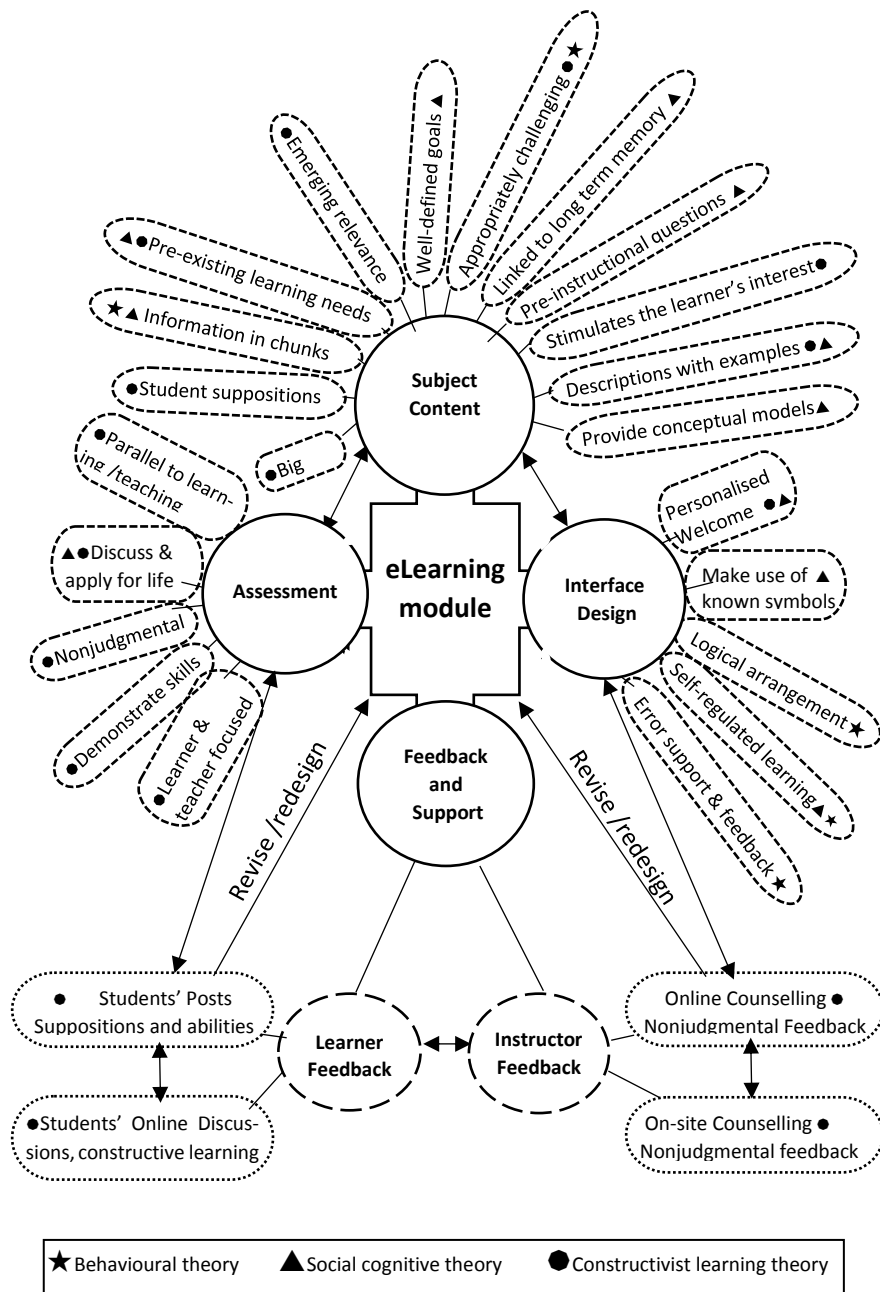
●Emerging relevance

Well-defined goals ▲

Appropriately challenging ●★

Linked to long term memory ▲

Pre-instructional questions ▲

Stimulates the learner's interest●

Descriptions with examples ●▲

Provide conceptual models▲

▲●Pre-existing learning needs

★▲ Information in chunks

●Student suppositions

●Big

●Parallel to learning /teaching

▲●Discuss & apply for life

●Nonjudgmental

●Demonstrate skills

●Learner & teacher focused

Subject Content

eLearning module

Assessment

Interface Design

Feedback and Support

Personalised Welcome ●▲

Make use of ▲ known symbols

Logical arrangement★

Self-regulated learning▲★

Error support & feedback ★

Revise /redesign

Revise /redesign

● Students' Posts Suppositions and abilities

●Students' Online Discussions, constructive learning

Learner Feedback

Instructor Feedback

Online Counselling ● Nonjudgmental Feedback

On-site Counselling ● Nonjudgmental feedback

★Behavioural theory ▲Social cognitive theory ●Constructivist learning theory